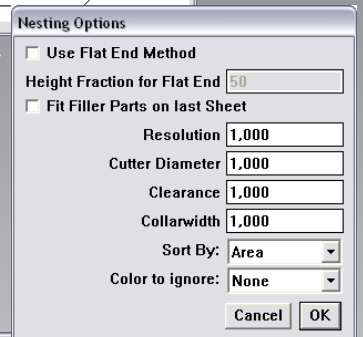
Nesting Options

Use Flat End Method

Height Fraction for Flat End 50

Fit Filler Parts on last Sheet

Resolution 1,000

Cutter Diameter 1,000

Clearance 1,000

Collarwidth 1,000

Sort By: Area

Color to ignore: None

Cancel OK